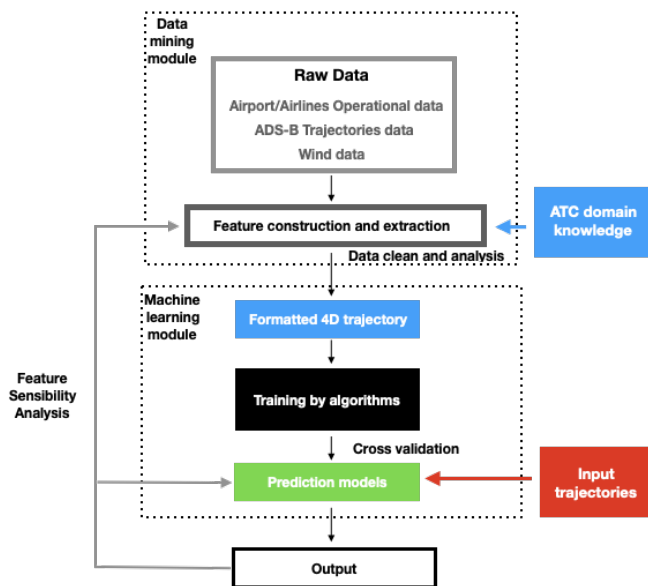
Data mining module

Raw Data
Airport/Airlines Operational data
ADS-B Trajectories data
Wind data

Feature construction and extraction

ATC domain knowledge

Data clean and analysis

Machine learning module

Formatted 4D trajectory

Training by algorithms

Cross validation

Feature Sensibility Analysis

Prediction models

Input trajectories

Output